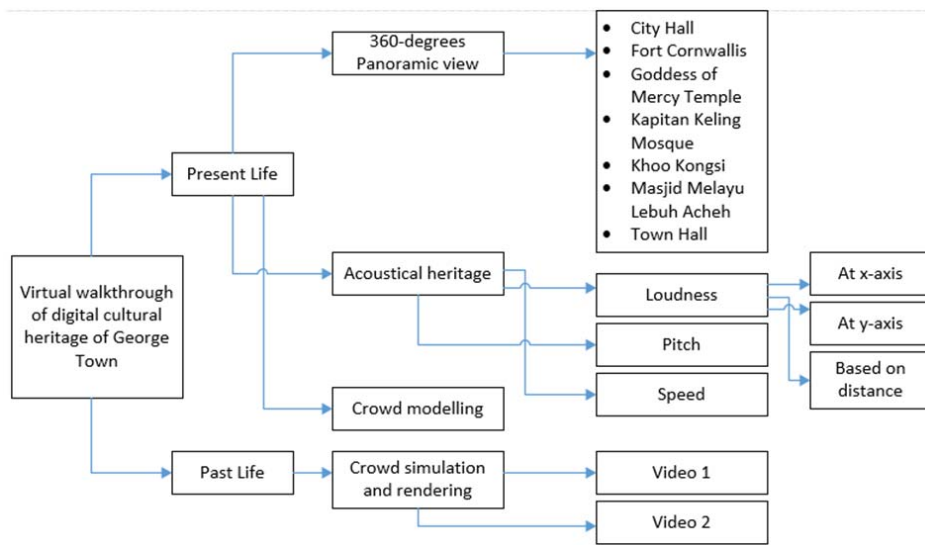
Virtual walkthrough of digital cultural heritage of George Town

Present Life

360-degrees Panoramic view

- City Hall
- Fort Cornwallis
- Goddess of Mercy Temple
- Kapitan Keling Mosque
- Khoo Kongsi
- Masjid Melayu Lebuh Acheh
- Town Hall

Acoustical heritage

Loudness

At x-axis

At y-axis

Based on distance

Pitch

Speed

Crowd modelling

Past Life

Crowd simulation and rendering

Video 1

Video 2